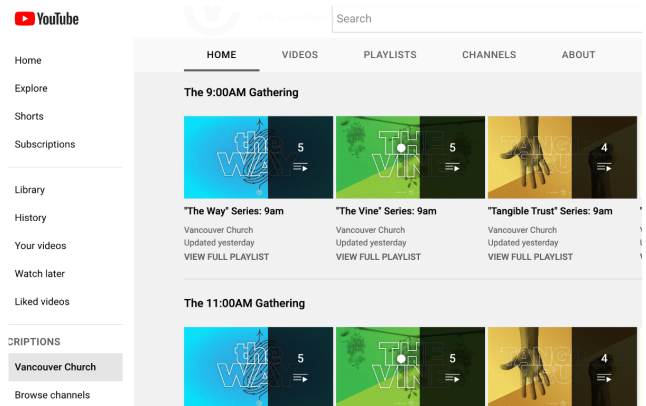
YouTube

Search

Home
Explore
Shorts
Subscriptions

Library
History
Your videos
Watch later
Liked videos

CRIPTIONS
Vancouver Church
Browse channels

HOME VIDEOS PLAYLISTS CHANNELS ABOUT

The 9:00AM Gathering

the WAY 5

THE VINE 5

TANGIBLE TRUST 4

"The Way" Series: 9am
Vancouver Church
Updated yesterday
VIEW FULL PLAYLIST

"The Vine" Series: 9am
Vancouver Church
Updated yesterday
VIEW FULL PLAYLIST

"Tangible Trust" Series: 9am
Vancouver Church
Updated yesterday
VIEW FULL PLAYLIST

The 11:00AM Gathering

the WAY 5

THE VINE 5

TANGIBLE 4